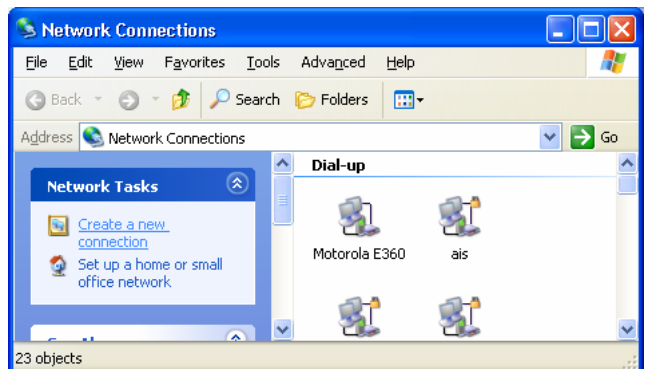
Network Connections

File Edit View Favorites Tools Advanced Help

Back Search Folders

Address Network Connections Go

Network Tasks

Create a new connection

Set up a home or small office network

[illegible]

Dial-up

Motorola E360

ais

23 objects